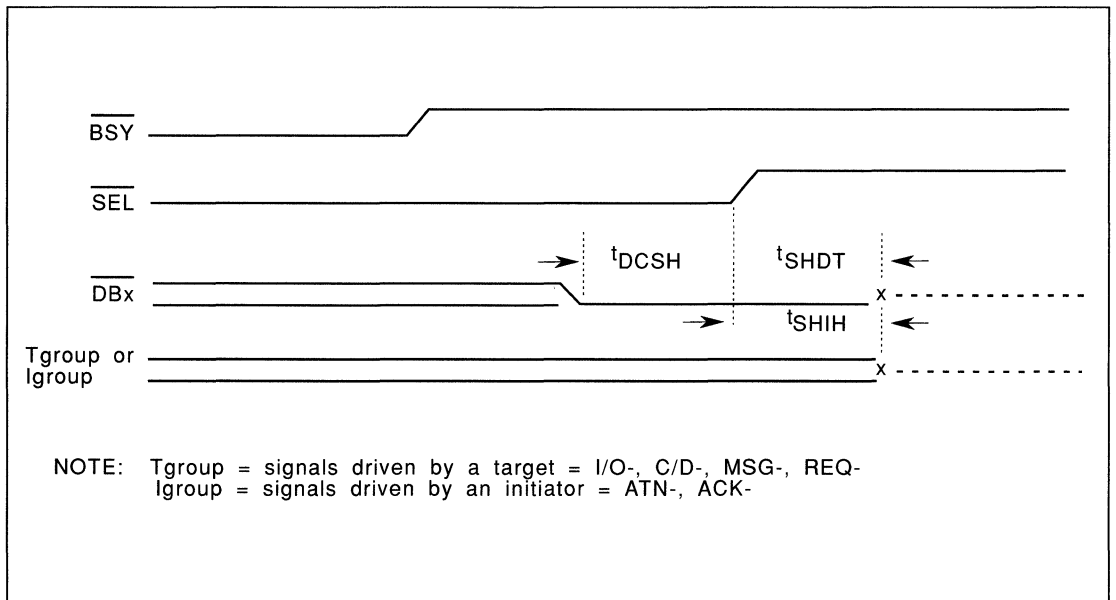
$\overline{BSY}$

$\overline{SEL}$

$t_{DCSH}$

$t_{SHDT}$

$\overline{DBx}$

x

$t_{SHIH}$

Tgroup or
Igroup

x

NOTE: Tgroup = signals driven by a target = I/O-, C/D-, MSG-, REQ-
Igroup = signals driven by an initiator = ATN-, ACK-